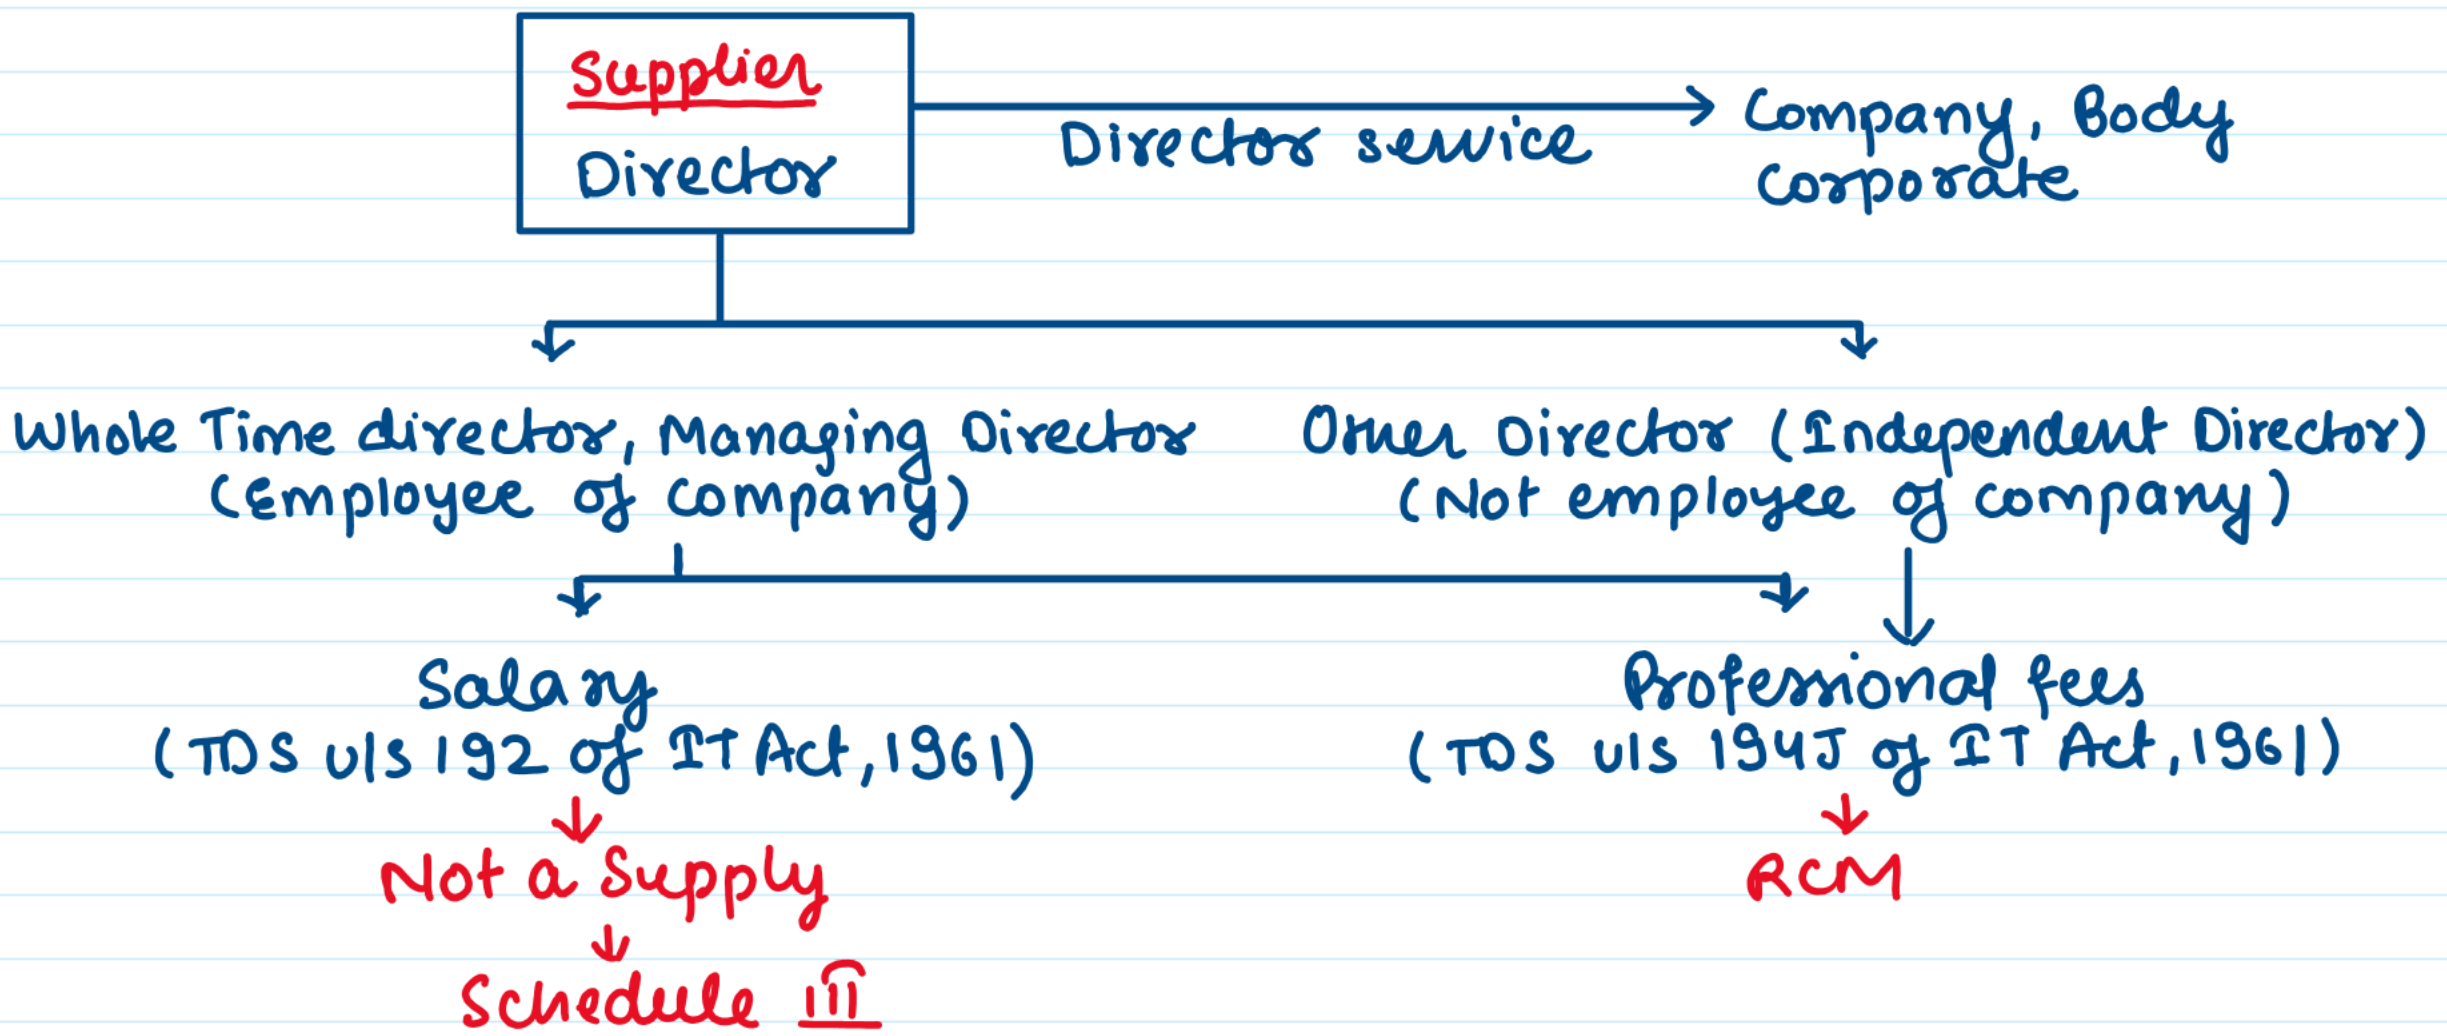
Supplier
Director

Director service

Company, Body Corporate

Whole Time director, Managing Director (Employee of company)

Other Director (Independent Director) (Not employee of company)

Salary (TDS u/s 192 of IT Act, 1961)

Professional fees (TDS u/s 194J of IT Act, 1961)

Not a Supply

Schedule III

RCM